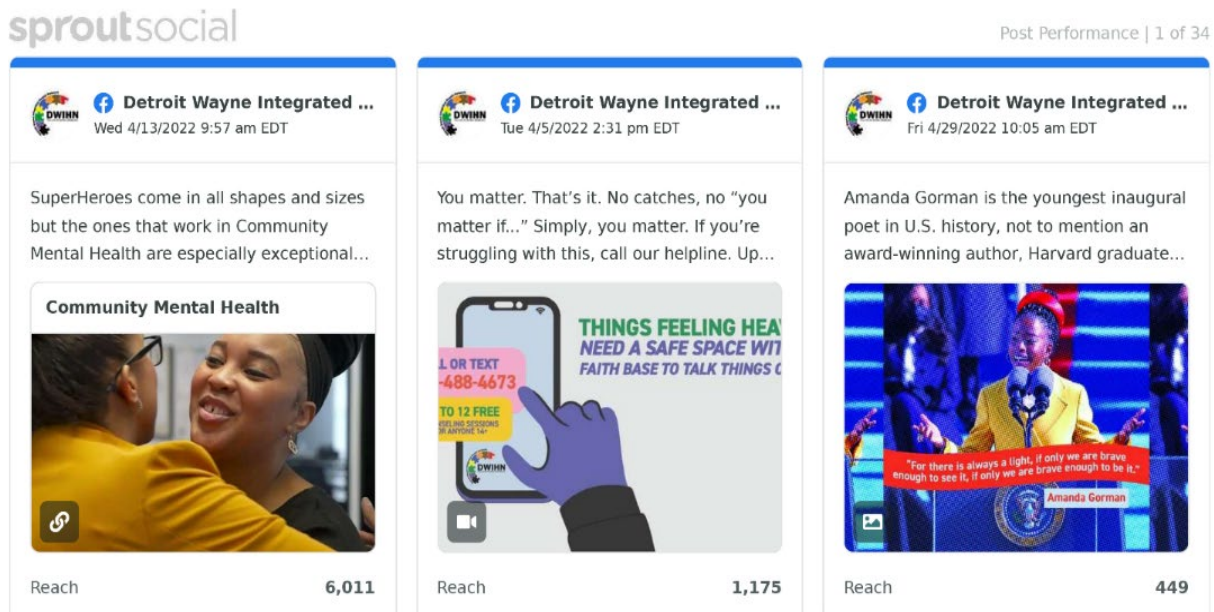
sproutsocial

Post Performance | 1 of 34

DWIHN
Detroit Wayne Integrated ...
Wed 4/13/2022 9:57 am EDT

SuperHeroes come in all shapes and sizes but the ones that work in Community Mental Health are especially exceptional...

Community Mental Health

Reach 6,011

DWIHN
Detroit Wayne Integrated ...
Tue 4/5/2022 2:31 pm EDT

You matter. That's it. No catches, no "you matter if..." Simply, you matter. If you're struggling with this, call our helpline. Up...

THINGS FEELING HEA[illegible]
NEED A SAFE SPACE WIT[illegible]
FAITH BASE TO TALK THINGS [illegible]

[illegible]L OR TEXT
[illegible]-488-4673
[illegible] TO 12 FREE
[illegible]SELING SESSIONS
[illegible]R ANYONE 14+
DWIHN

Reach 1,175

DWIHN
Detroit Wayne Integrated ...
Fri 4/29/2022 10:05 am EDT

Amanda Gorman is the youngest inaugural poet in U.S. history, not to mention an award-winning author, Harvard graduate...

"For there is always a light, if only we are brave enough to see it, if only we are brave enough to be it."
Amanda Gorman

Reach 449